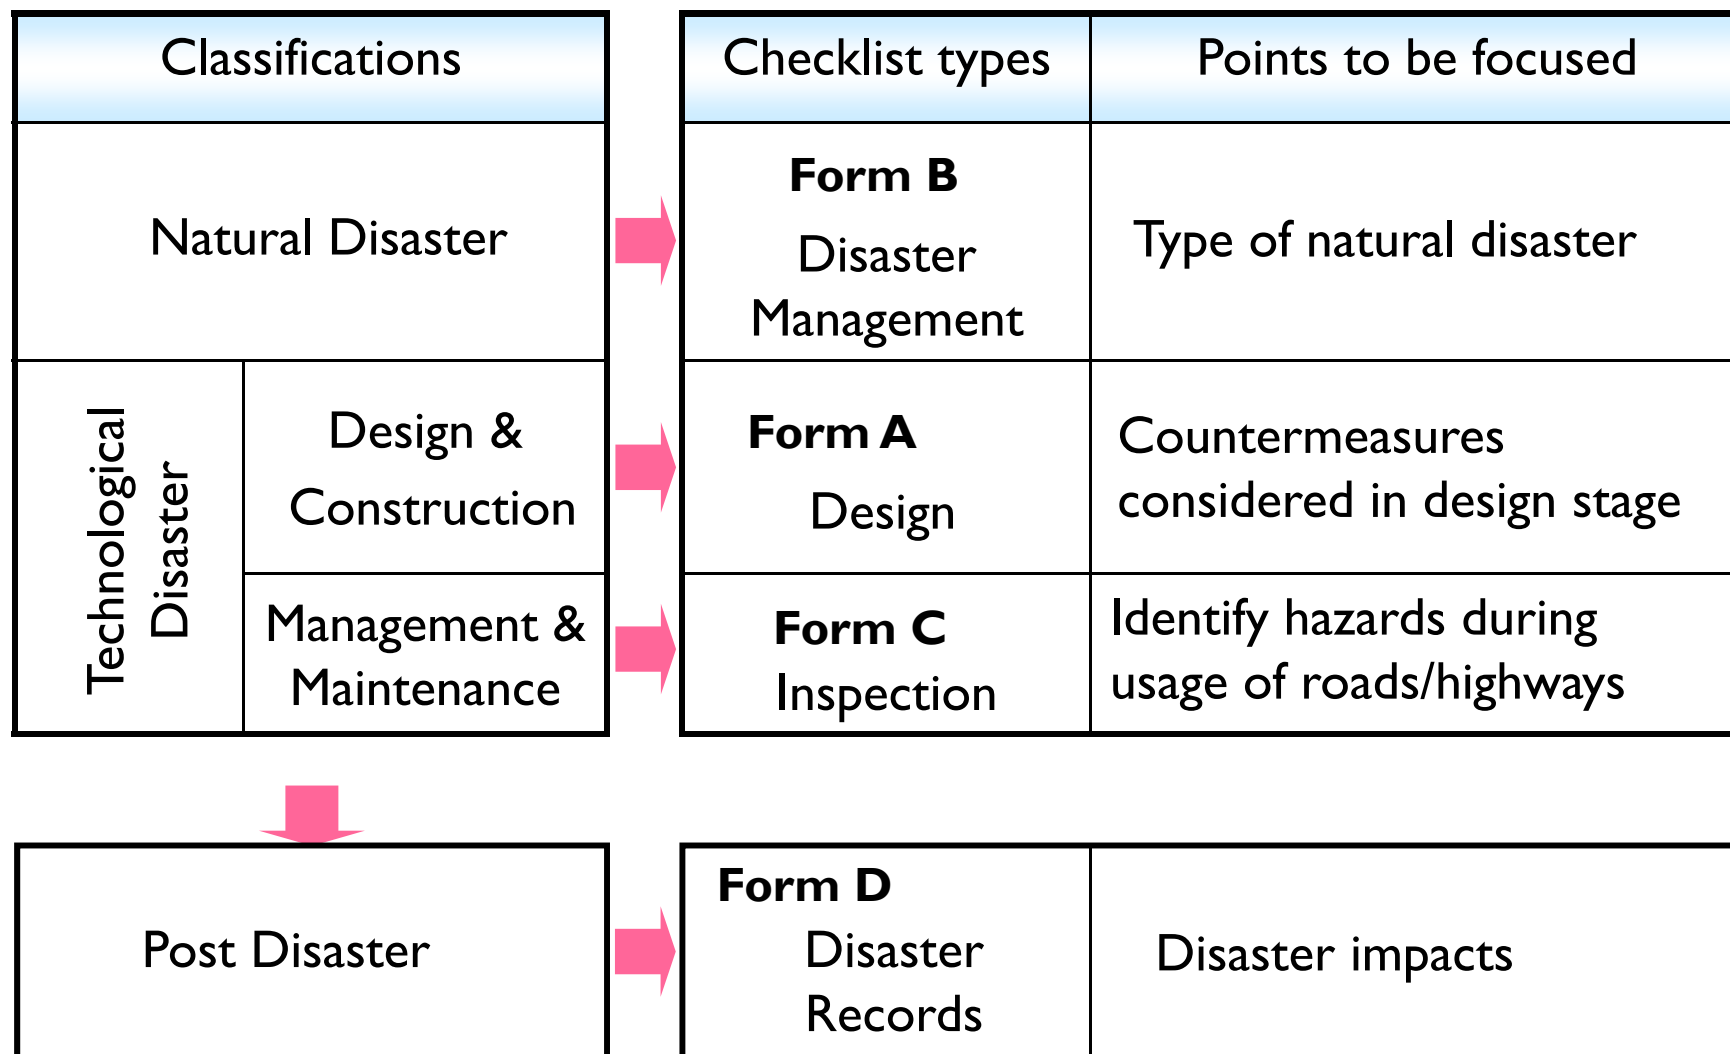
| Classifications | |
|---|---|
| Natural Disaster | |
| Technological Disaster | Design & Construction |
| | Management & Maintenance |

| Checklist types | Points to be focused |
|---|---|
| **Form B** Disaster Management | Type of natural disaster |
| **Form A** Design | Countermeasures considered in design stage |
| **Form C** Inspection | Identify hazards during usage of roads/highways |

| Post Disaster |
|---|

| **Form D** Disaster Records | Disaster impacts |
|---|---|